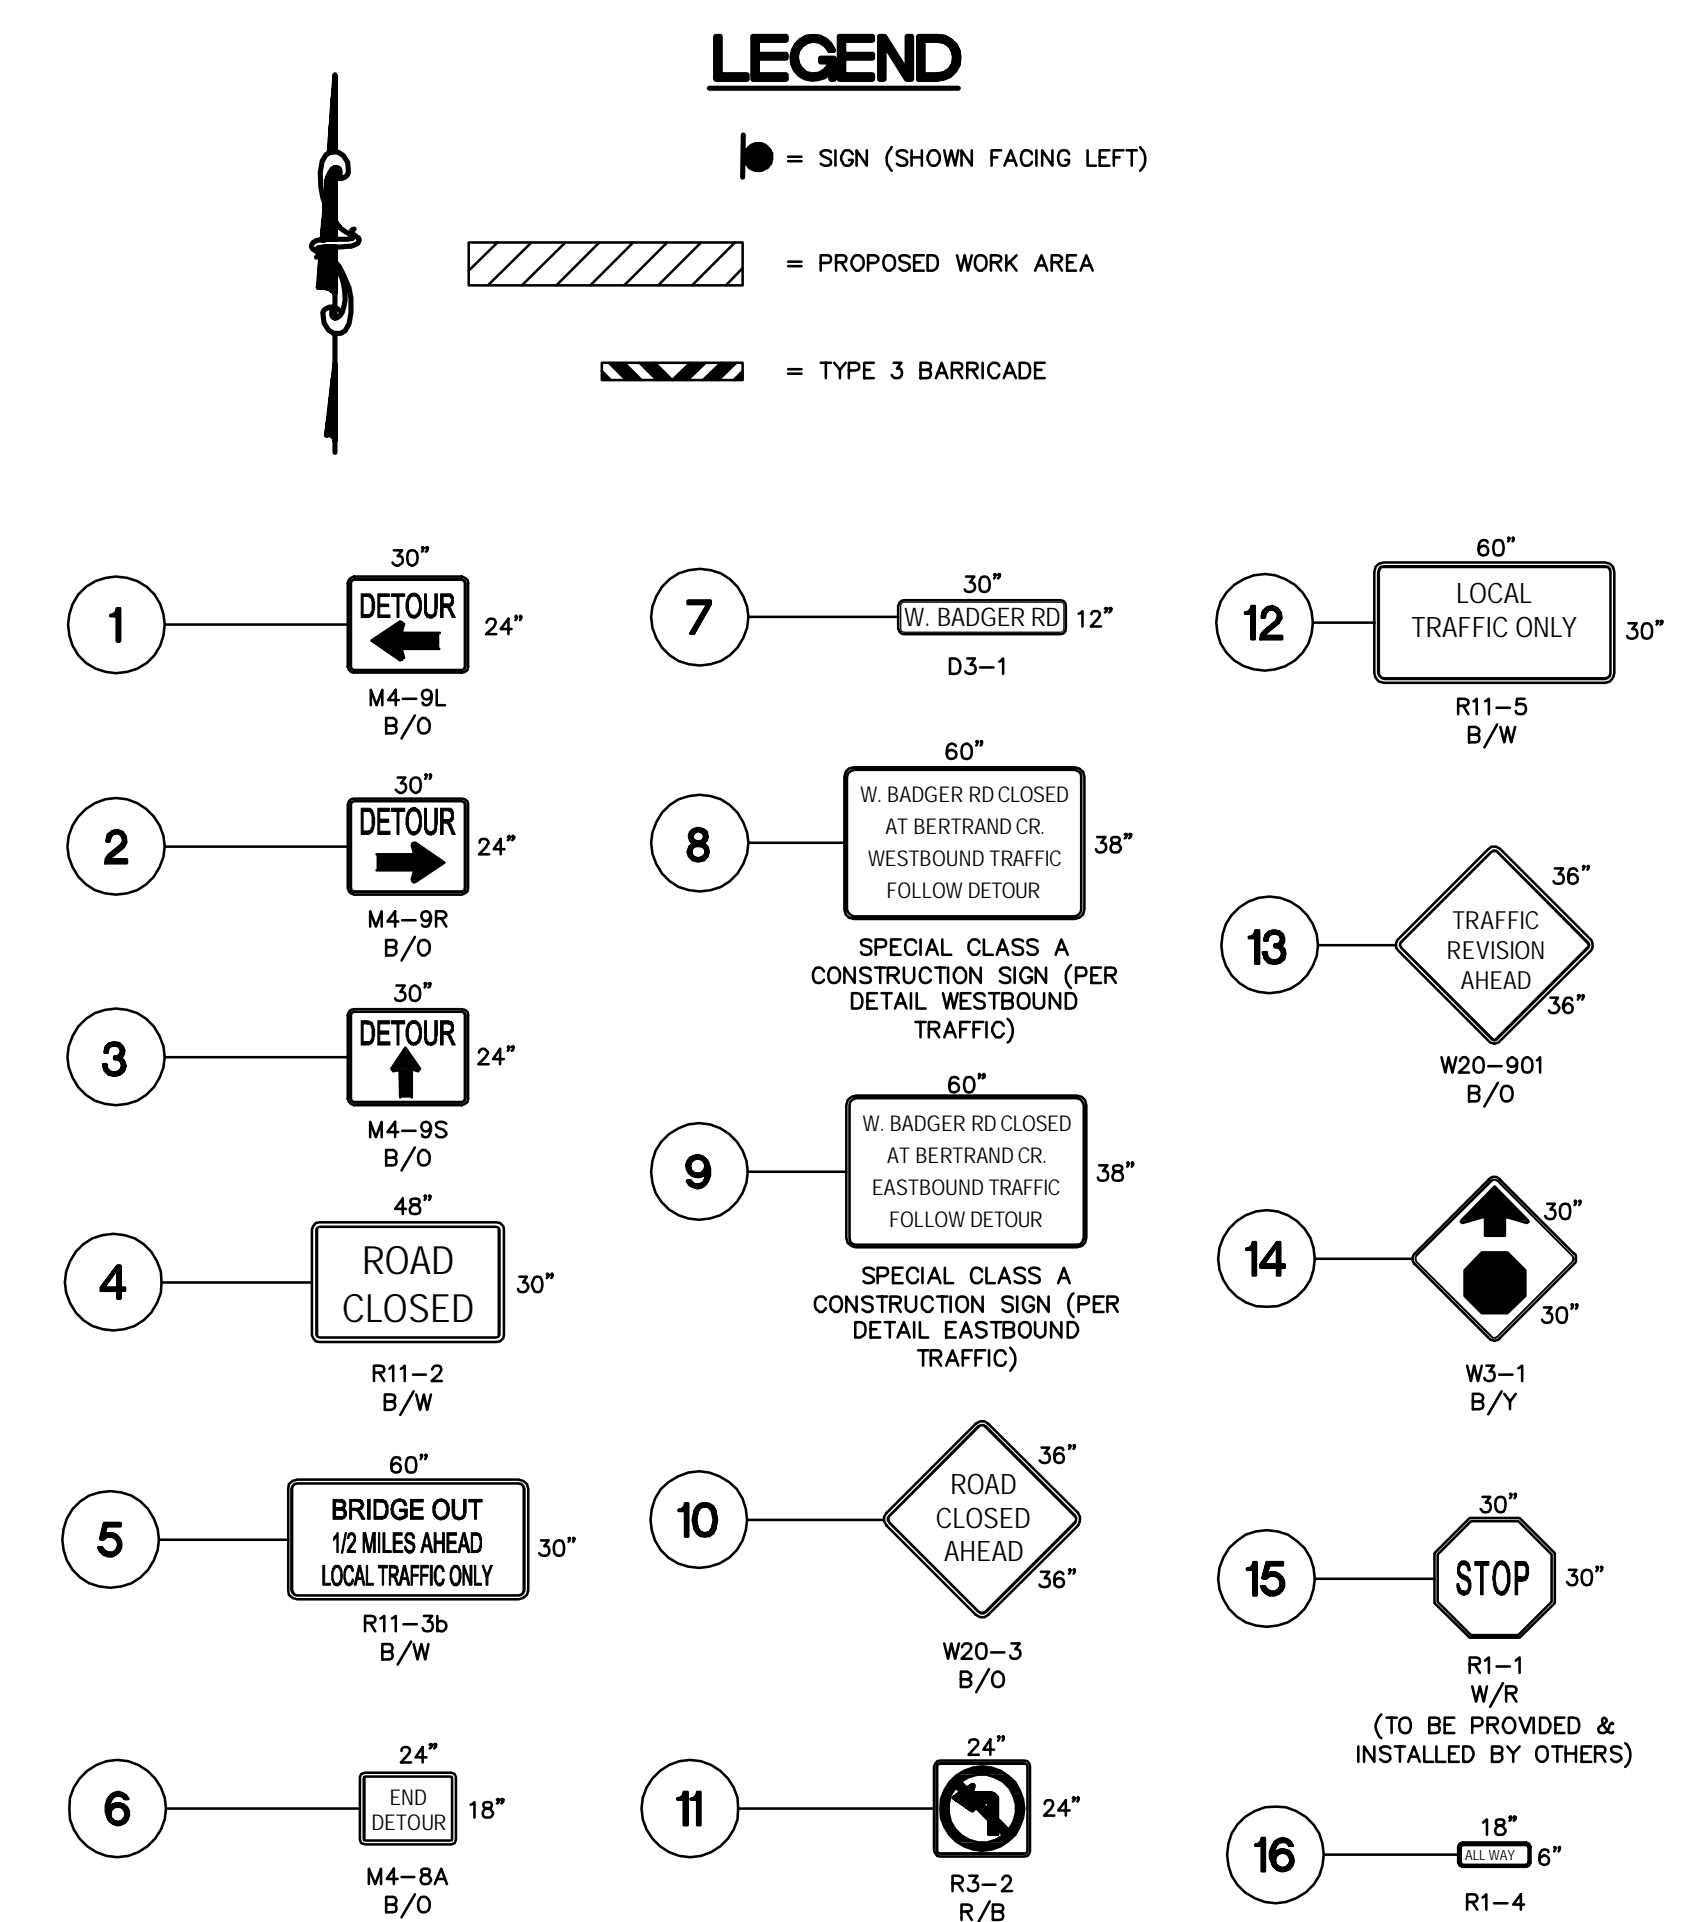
LEGEND

= SIGN (SHOWN FACING LEFT)

= PROPOSED WORK AREA

= TYPE 3 BARRICADE

1
30"
DETOUR
24"
M4–9L
B/O

2
30"
DETOUR
24"
M4–9R
B/O

3
30"
DETOUR
24"
M4–9S
B/O

4
48"
ROAD CLOSED
30"
R11–2
B/W

5
60"
BRIDGE OUT
1/2 MILES AHEAD
LOCAL TRAFFIC ONLY
30"
R11–3b
B/W

6
24"
END DETOUR
18"
M4–8A
B/O

7
30"
W. BADGER RD
12"
D3–1

8
60"
W. BADGER RD CLOSED
AT BERTRAND CR.
WESTBOUND TRAFFIC
FOLLOW DETOUR
38"
SPECIAL CLASS A CONSTRUCTION SIGN (PER DETAIL WESTBOUND TRAFFIC)

9
60"
W. BADGER RD CLOSED
AT BERTRAND CR.
EASTBOUND TRAFFIC
FOLLOW DETOUR
38"
SPECIAL CLASS A CONSTRUCTION SIGN (PER DETAIL EASTBOUND TRAFFIC)

10
36"
ROAD CLOSED AHEAD
36"
W20–3
B/O

11
24"
24"
R3–2
R/B

12
60"
LOCAL TRAFFIC ONLY
30"
R11–5
B/W

13
36"
TRAFFIC REVISION AHEAD
36"
W20–901
B/O

14
30"
30"
W3–1
B/Y

15
30"
STOP
30"
R1–1
W/R
(TO BE PROVIDED & INSTALLED BY OTHERS)

16
18"
ALL WAY
6"
R1–4